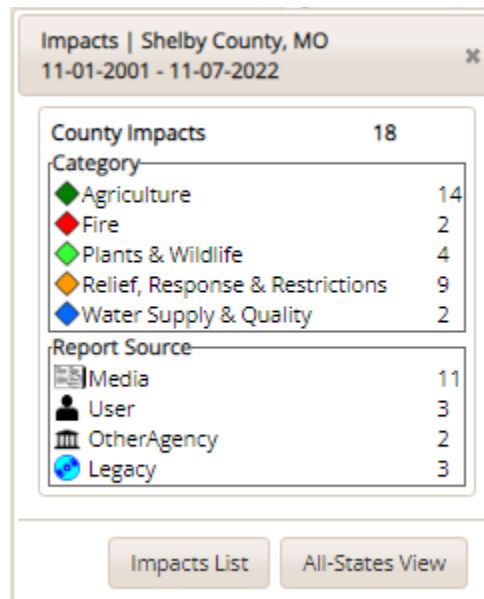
Impacts | Shelby County, MO
11-01-2001 - 11-07-2022

×

County Impacts 18

Category

| | |
|---|---|
| Agriculture | 14 |
| Fire | 2 |
| Plants & Wildlife | 4 |
| Relief, Response & Restrictions | 9 |
| Water Supply & Quality | 2 |

Report Source

| | |
|---|---|
| Media | 11 |
| User | 3 |
| OtherAgency | 2 |
| Legacy | 3 |

Impacts List

All-States View